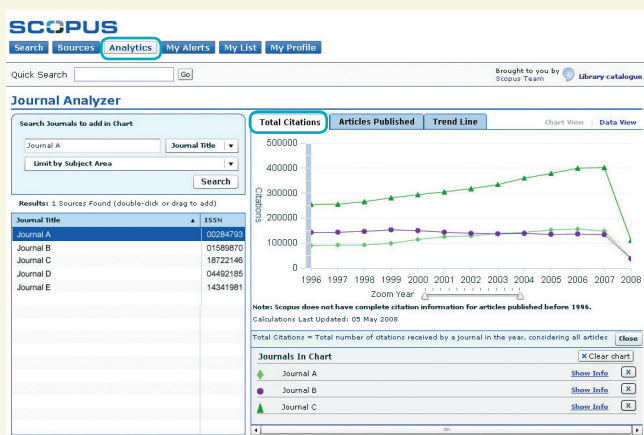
SCOPUS

Search | Sources | Analytics | My Alerts | My List | My Profile

Quick Search [ ] Go

Brought to you by Scopus Team | Library catalogue

Journal Analyzer

Search Journals to add in Chart

Journal A | Journal Title

Limit by Subject Area

Search

Results: 1 Sources Found (double-click or drag to add)

| Journal Title | ISSN |
|---|---|
| Journal A | 00284793 |
| Journal B | 01589870 |
| Journal C | 18722146 |
| Journal D | 04492185 |
| Journal E | 14341981 |

Total Citations | Articles Published | Trend Line

Chart View | Data View

500000
400000
300000
200000
100000
0

Citations

1996 1997 1998 1999 2000 2001 2002 2003 2004 2005 2006 2007 2008

Zoom Year

Note: Scopus does not have complete citation information for articles published before 1996.

Calculations Last Updated: 05 May 2008

Total Citations = Total number of citations received by a journal in the year, considering all articles | Close

Journals In Chart | Clear chart

Journal A | Show Info | X
Journal B | Show Info | X
Journal C | Show Info | X